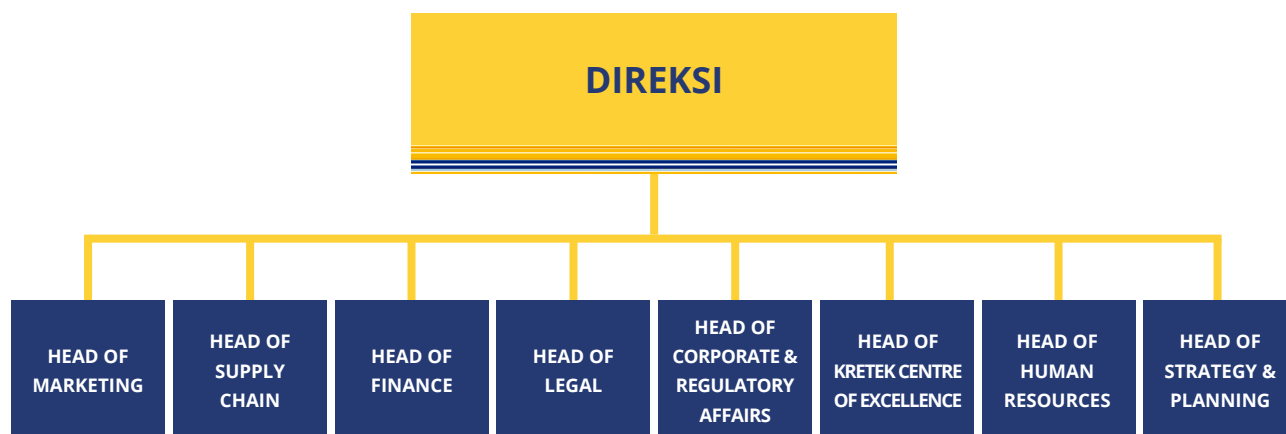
DIREKSI

HEAD OF MARKETING

HEAD OF SUPPLY CHAIN

HEAD OF FINANCE

HEAD OF LEGAL

HEAD OF CORPORATE & REGULATORY AFFAIRS

HEAD OF KRETEK CENTRE OF EXCELLENCE

HEAD OF HUMAN RESOURCES

HEAD OF STRATEGY & PLANNING